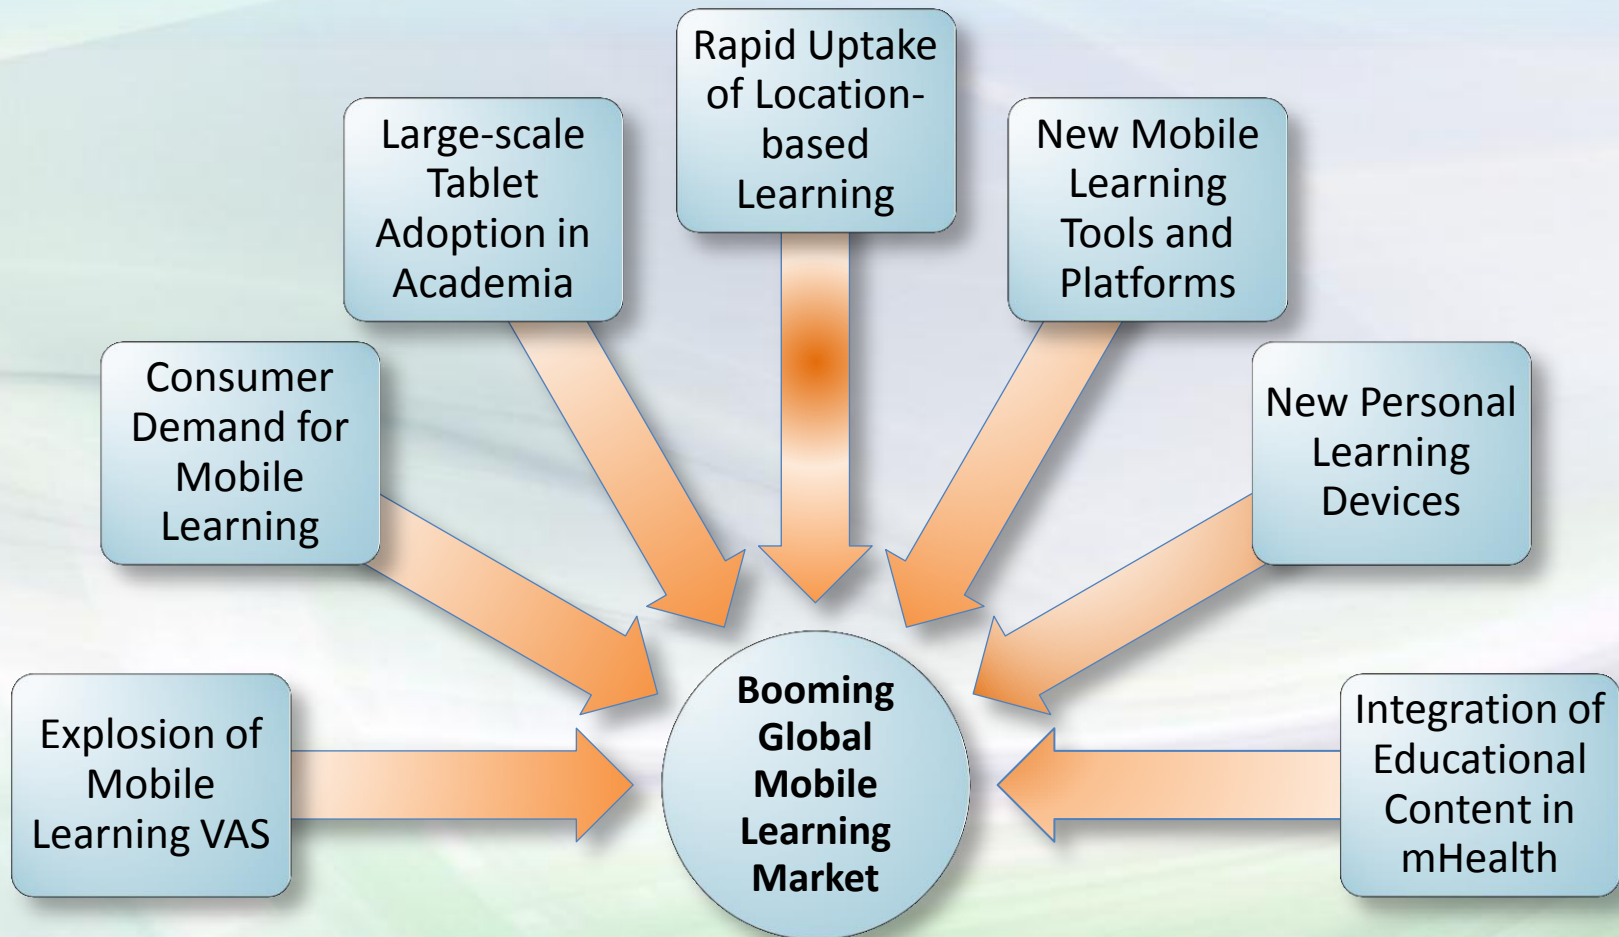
Rapid Uptake of Location-based Learning

Large-scale Tablet Adoption in Academia

New Mobile Learning Tools and Platforms

Consumer Demand for Mobile Learning

New Personal Learning Devices

Explosion of Mobile Learning VAS

Booming Global Mobile Learning Market

Integration of Educational Content in mHealth